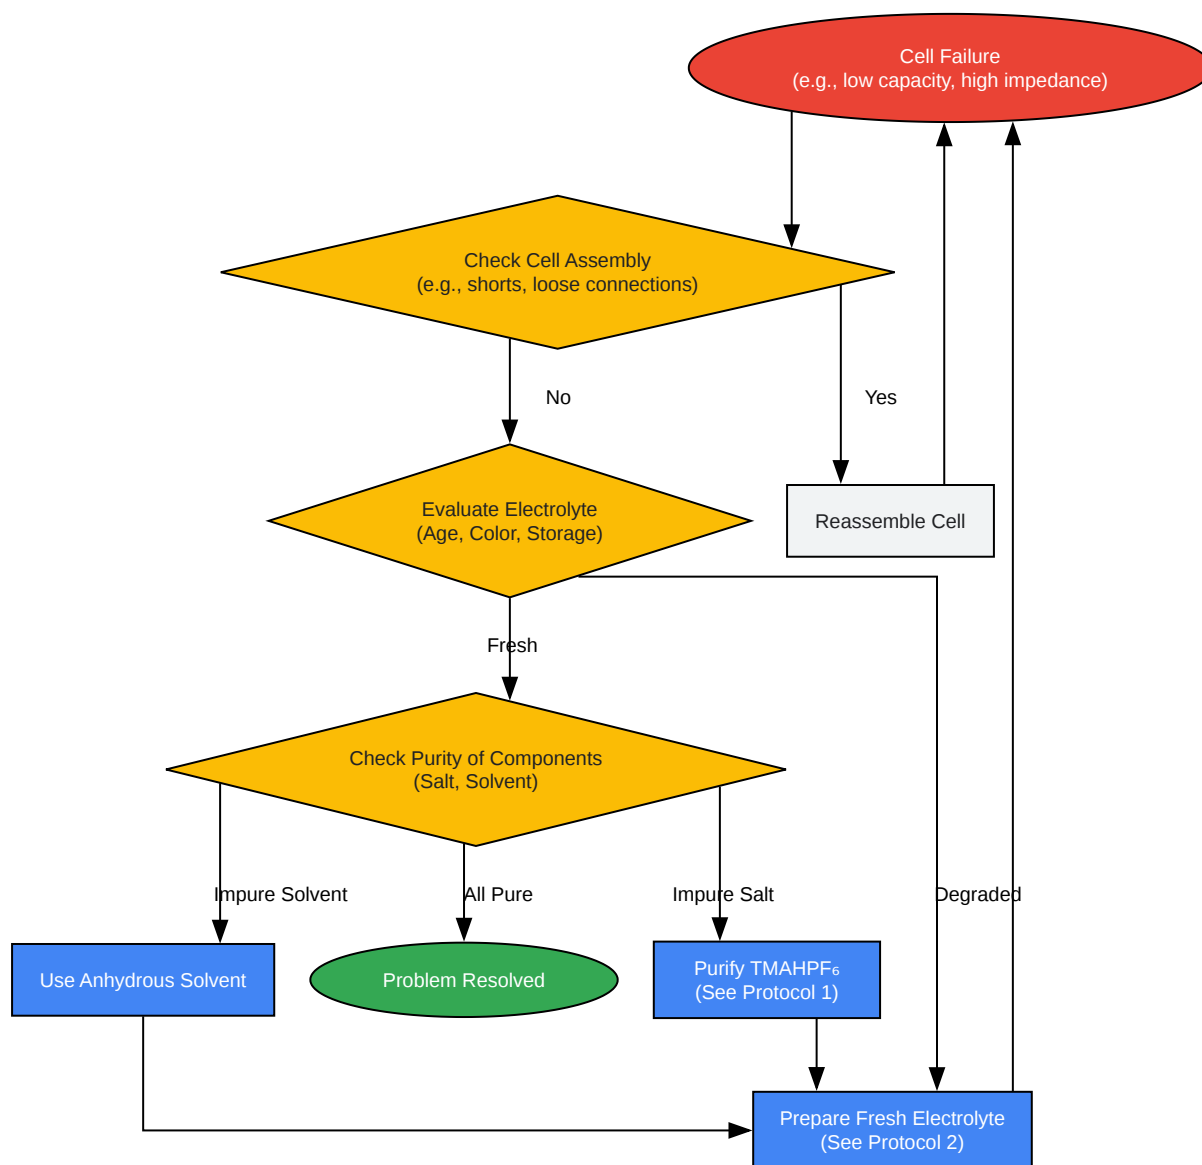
Cell Failure
(e.g., low capacity, high impedance)

Check Cell Assembly
(e.g., shorts, loose connections)

No

Yes

Evaluate Electrolyte
(Age, Color, Storage)

Reassemble Cell

Fresh

Check Purity of Components
(Salt, Solvent)

Impure Solvent

All Pure

Impure Salt

Degraded

Use Anhydrous Solvent

Problem Resolved

Purify TMAHPF$_6$
(See Protocol 1)

Prepare Fresh Electrolyte
(See Protocol 2)